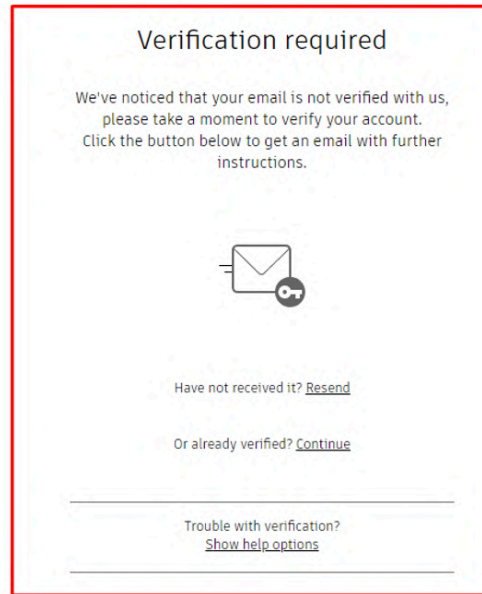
Verification required

We've noticed that your email is not verified with us, please take a moment to verify your account. Click the button below to get an email with further instructions.

Have not received it? Resend

Or already verified? Continue

Trouble with verification?
Show help options